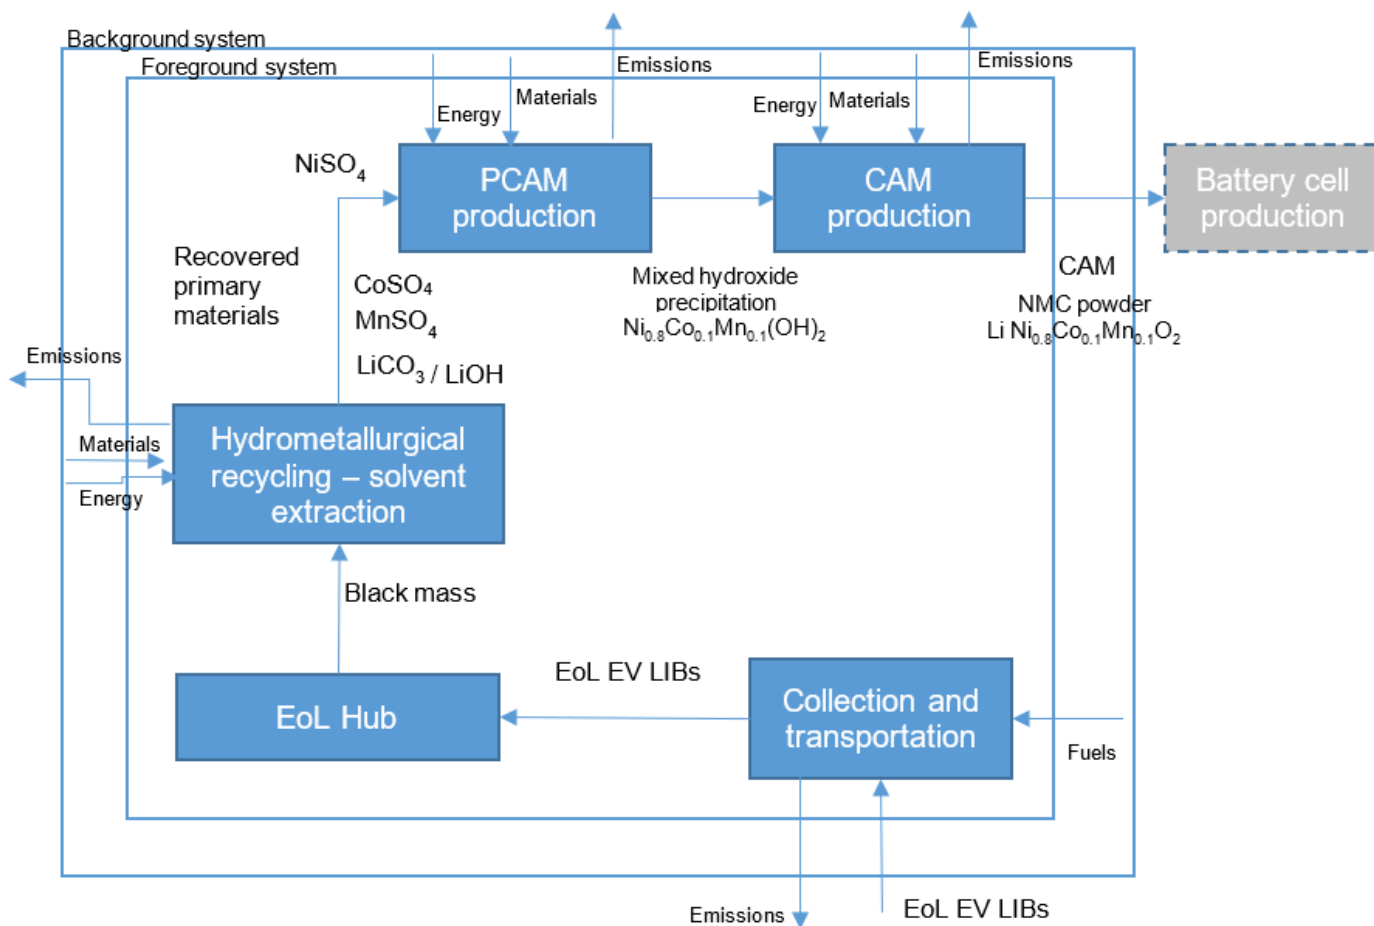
Background system

Foreground system

Energy

Materials

Emissions

Energy

Materials

Emissions

$NiSO_4$

PCAM production

CAM production

Battery cell production

Recovered primary materials

$CoSO_4$

$MnSO_4$

$LiCO_3$ / LiOH

Mixed hydroxide precipitation $Ni_{0.8}Co_{0.1}Mn_{0.1}(OH)_2$

CAM

NMC powder Li $Ni_{0.8}Co_{0.1}Mn_{0.1}O_2$

Emissions

Materials

Energy

Hydrometallurgical recycling – solvent extraction

Black mass

EoL EV LIBs

EoL Hub

Collection and transportation

Fuels

Emissions

EoL EV LIBs